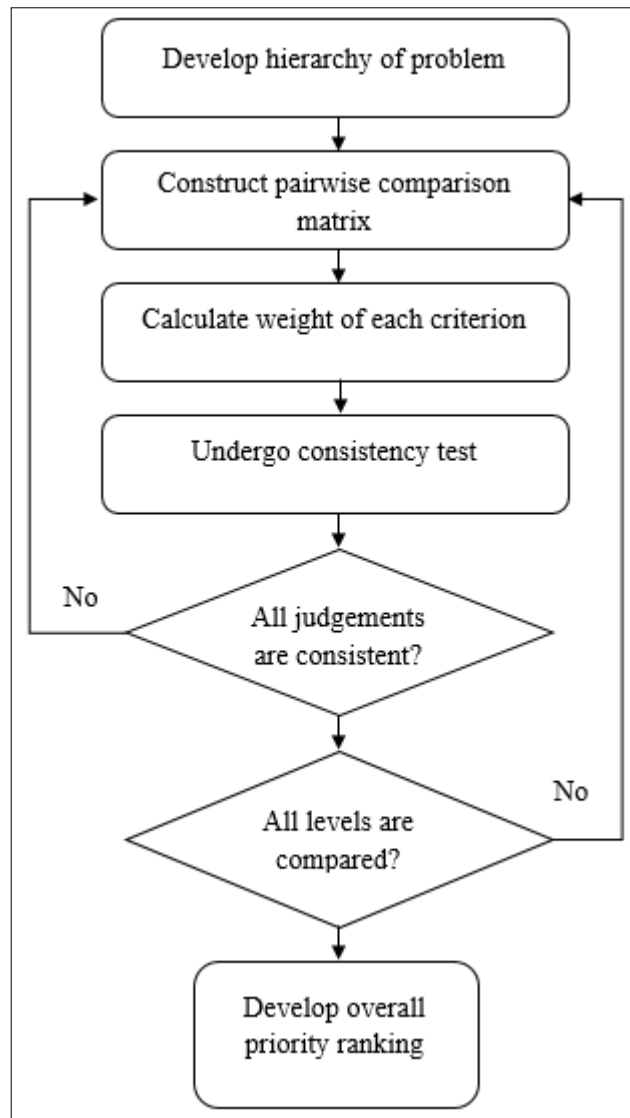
Develop hierarchy of problem

Construct pairwise comparison matrix

Calculate weight of each criterion

Undergo consistency test

No

All judgements are consistent?

No

All levels are compared?

Develop overall priority ranking